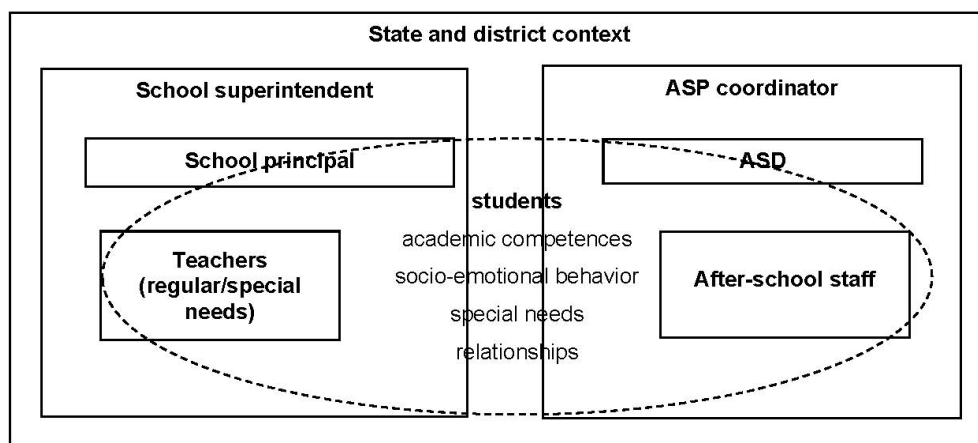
State and district context

School superintendent

ASP coordinator

School principal

ASD

students

academic competences

socio-emotional behavior

special needs

relationships

Teachers (regular/special needs)

After-school staff